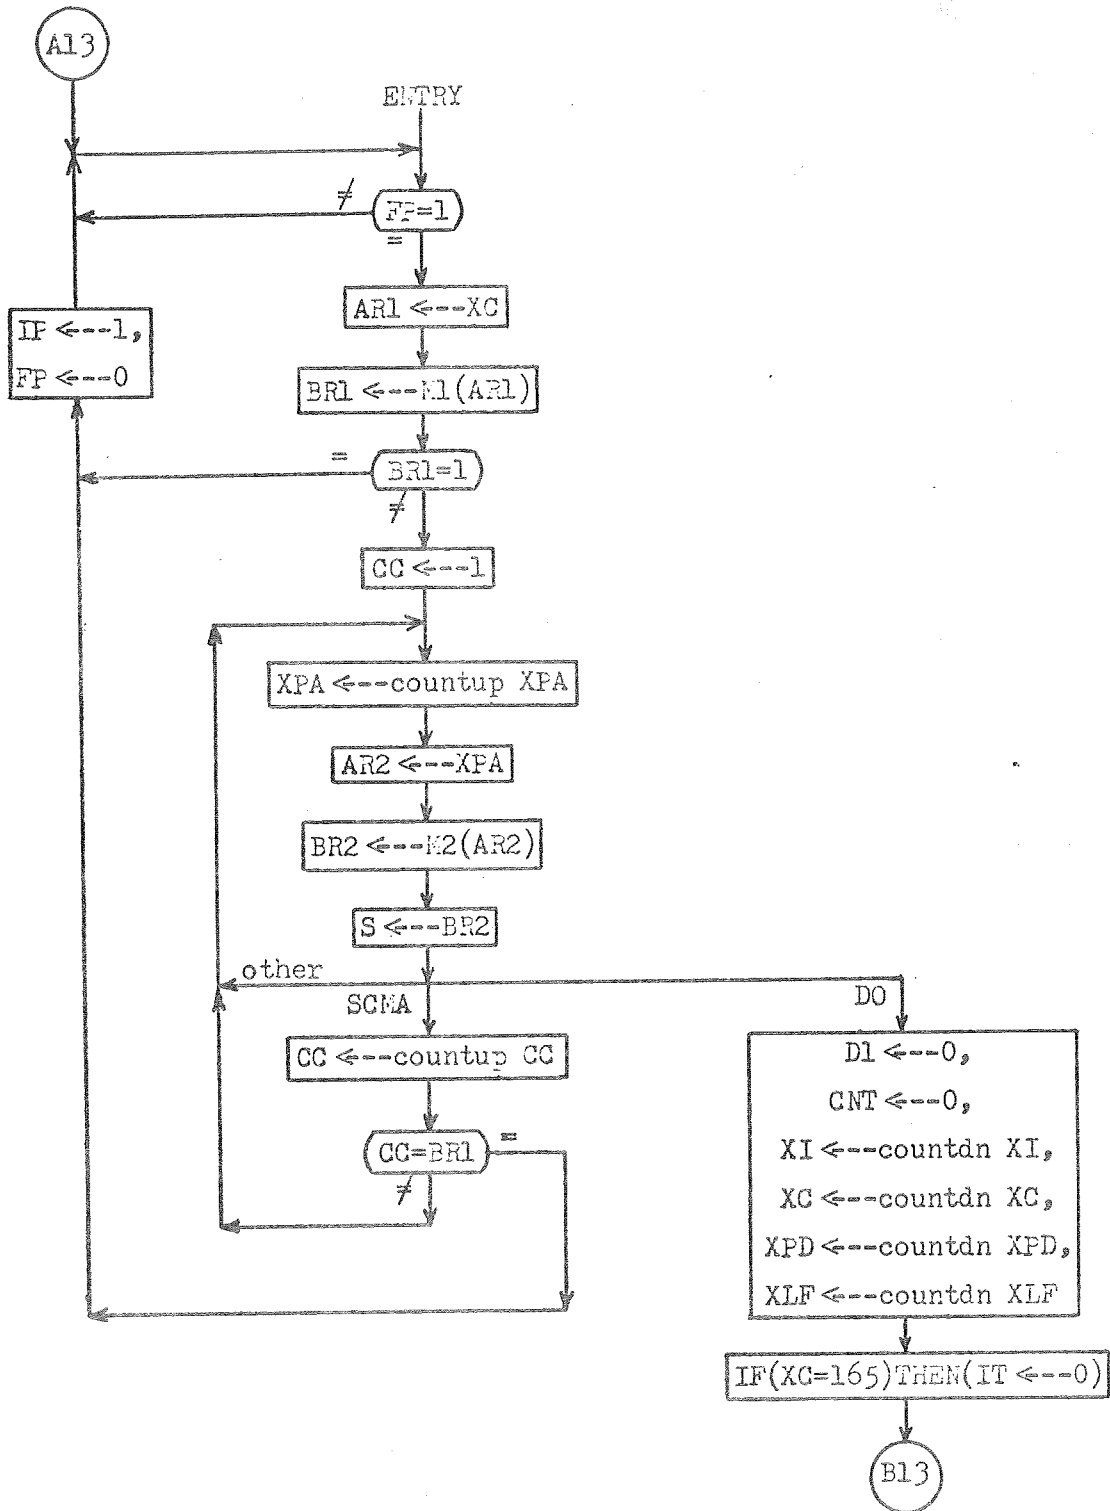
A13

ENTRY

$\neq$ FP=1 =

AR1 <---XC

IP <---1,
FP <---0

BR1 <---M1(AR1)

= BR1=1 $\neq$

CC <---1

XPA <---countup XPA

AR2 <---XPA

BR2 <---M2(AR2)

S <---BR2

other

SCMA

DO

CC <---countup CC

CC=BR1 =

$\neq$

D1 <---0,
CNT <---0,
XI <---countdn XI,
XC <---countdn XC,
XPD <---countdn XPD,
XLF <---countdn XLF

IF(XC=165)THEN(IT <---0)

B13